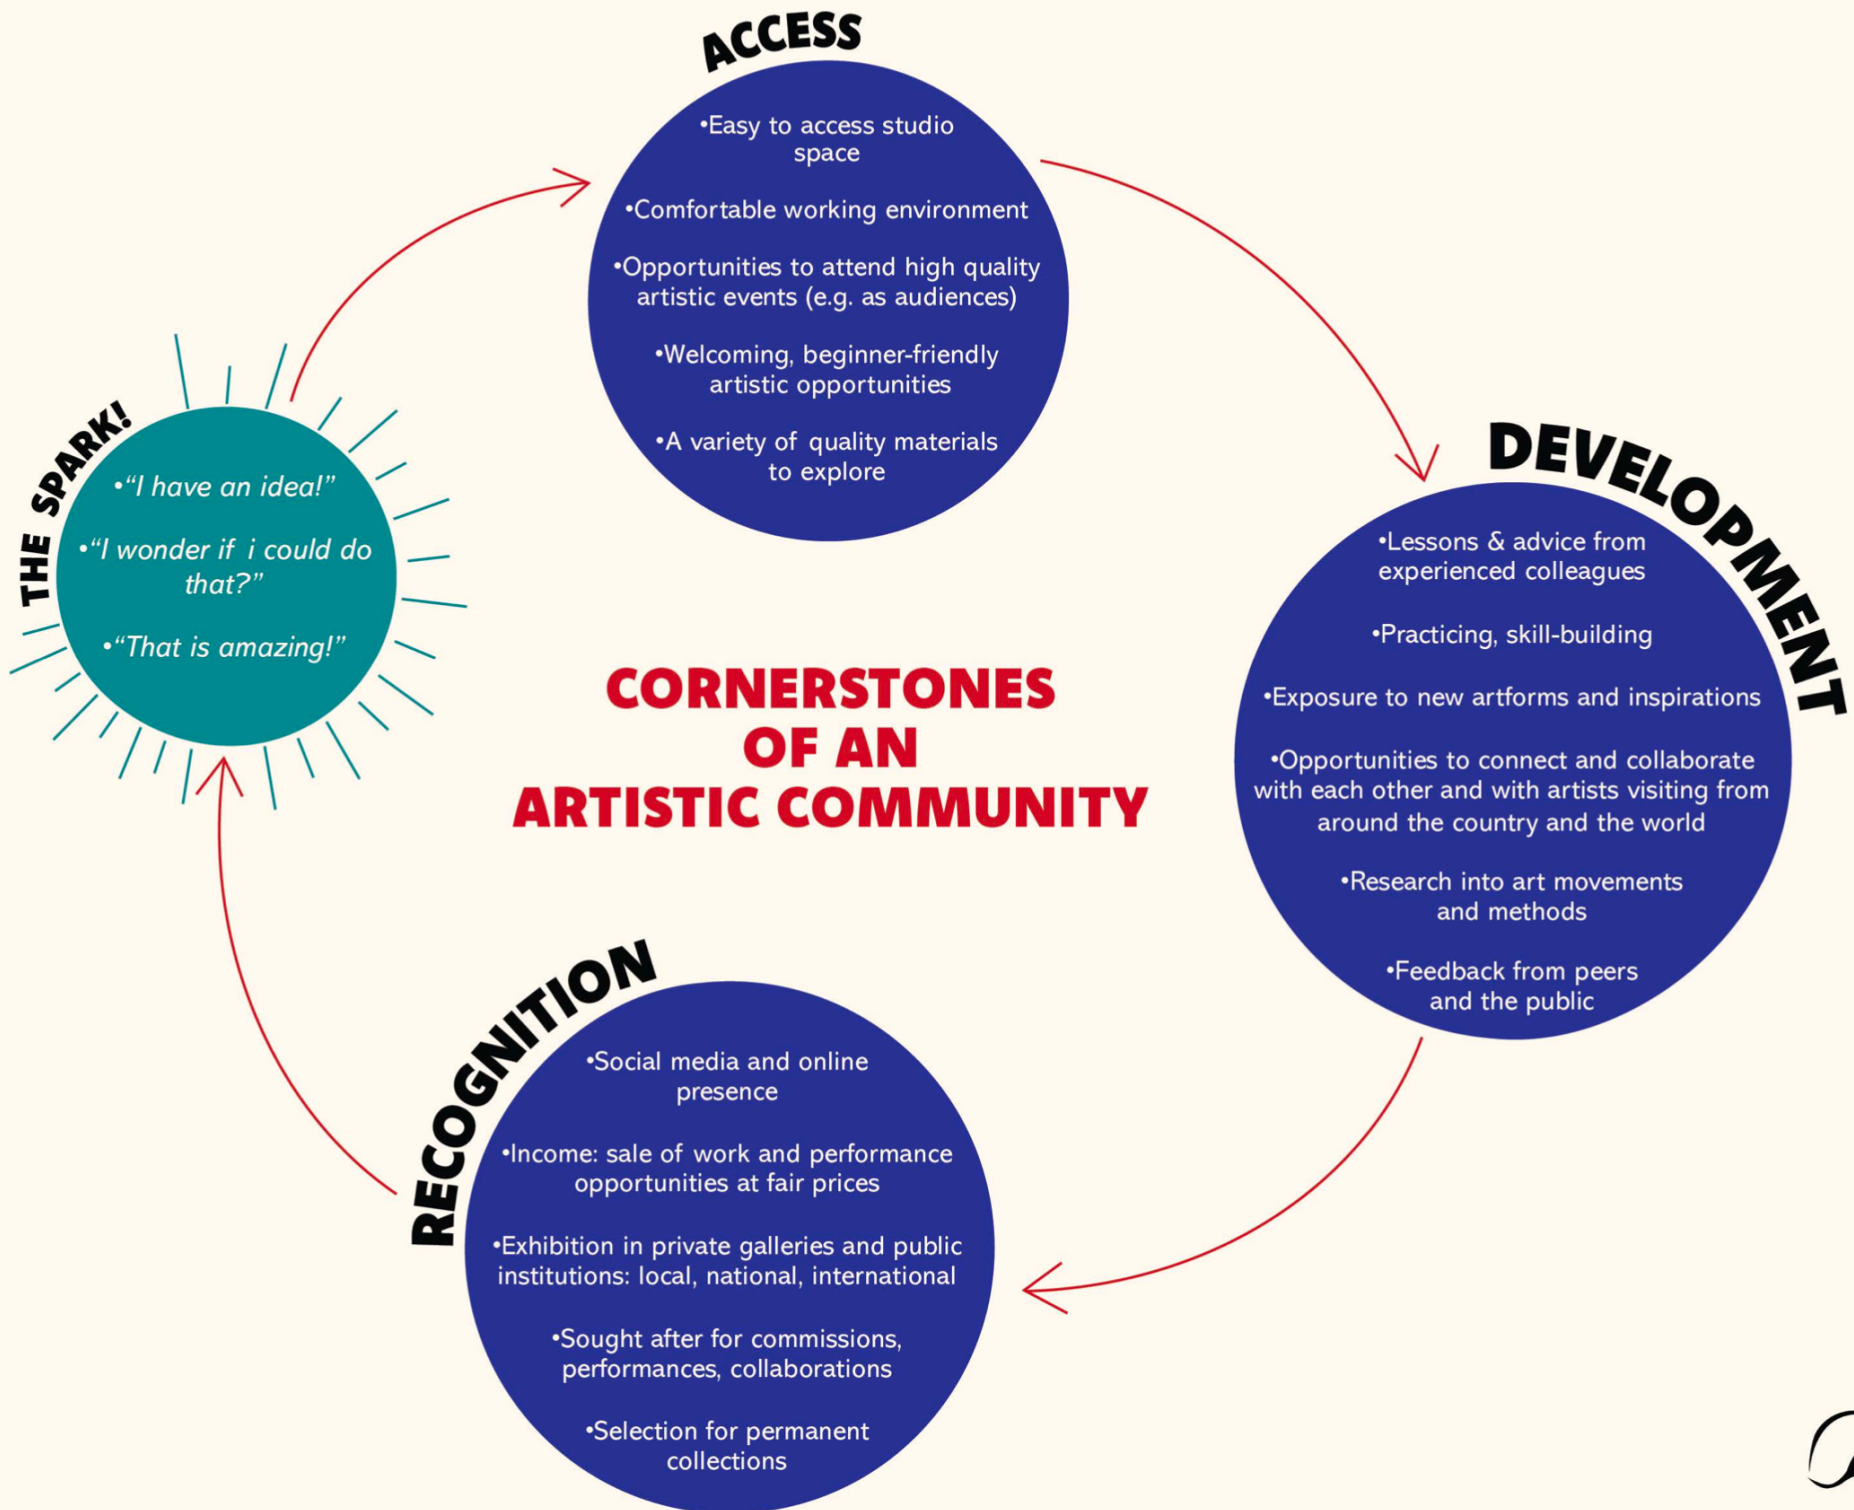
ACCESS

•Easy to access studio space

•Comfortable working environment

•Opportunities to attend high quality artistic events (e.g. as audiences)

•Welcoming, beginner-friendly artistic opportunities

•A variety of quality materials to explore

THE SPARK!

•"I have an idea!"

•"I wonder if i could do that?"

•"That is amazing!"

DEVELOPMENT

•Lessons & advice from experienced colleagues

•Practicing, skill-building

•Exposure to new artforms and inspirations

•Opportunities to connect and collaborate with each other and with artists visiting from around the country and the world

•Research into art movements and methods

•Feedback from peers and the public

CORNERSTONES OF AN ARTISTIC COMMUNITY

RECOGNITION

•Social media and online presence

•Income: sale of work and performance opportunities at fair prices

•Exhibition in private galleries and public institutions: local, national, international

•Sought after for commissions, performances, collaborations

•Selection for permanent collections